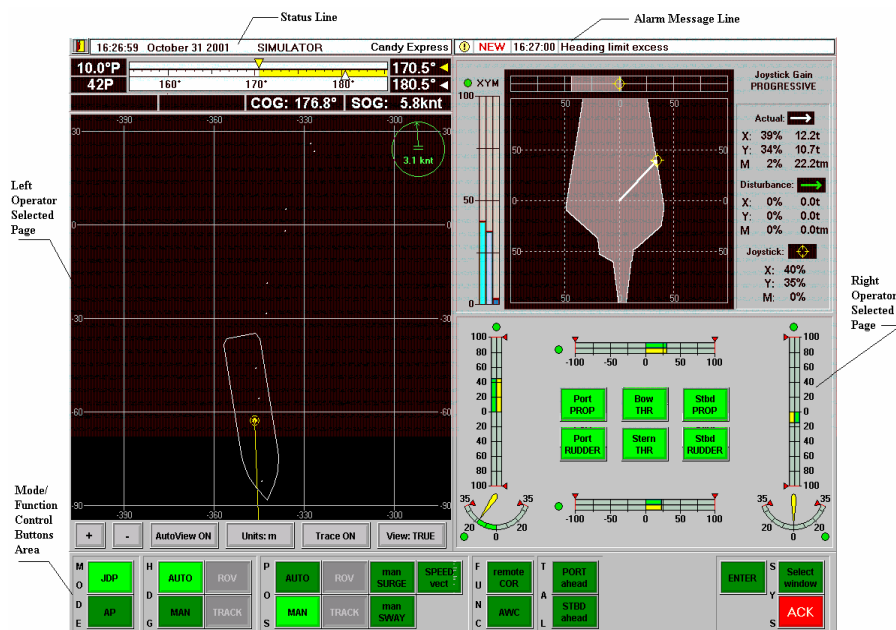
Status Line

Alarm Message Line

16:26:59 October 31 2001 SIMULATOR Candy Express

NEW 16:27:00 Heading limit excess

10.0°P

42P

170.5°

180.5°

160° 170° 180°

COG: 176.8° SOG: 5.8knt

XYM

Joystick Gain PROGRESSIVE

Actual:

| X: | 39% | 12.2t |
|---|---|---|
| Y: | 34% | 10.7t |
| M | 2% | 22.2tm |

Disturbance:

| X: | 0% | 0.0t |
|---|---|---|
| Y: | 0% | 0.0t |
| M | 0% | 0.0tm |

Joystick:

| X: | 40% |
|---|---|
| Y: | 35% |
| M: | 0% |

100 50 0

50 0 50

50 0 -50

-390 -360 -330 -300

0 -30 -60 -90

3.1 knt

Left Operator Selected Page

Right Operator Selected Page

100 80 60 40 20 0 20 40 60 80 100

-100 -50 0 50 100

Port PROP

Bow THR

Stbd PROP

Port RUDDER

Stern THR

Stbd RUDDER

35 35 20 0 20

Mode/ Function Control Buttons Area

+ - AutoView ON Units: m Trace ON View: TRUE

M O D E JDP AP

H D G AUTO ROV MAN TRACK

P O S AUTO ROV man SURGE SPEED vect MAN TRACK man SWAY

F U N C remote COR AWC

T A L PORT ahead STBD ahead

ENTER

S Y S Select window ACK